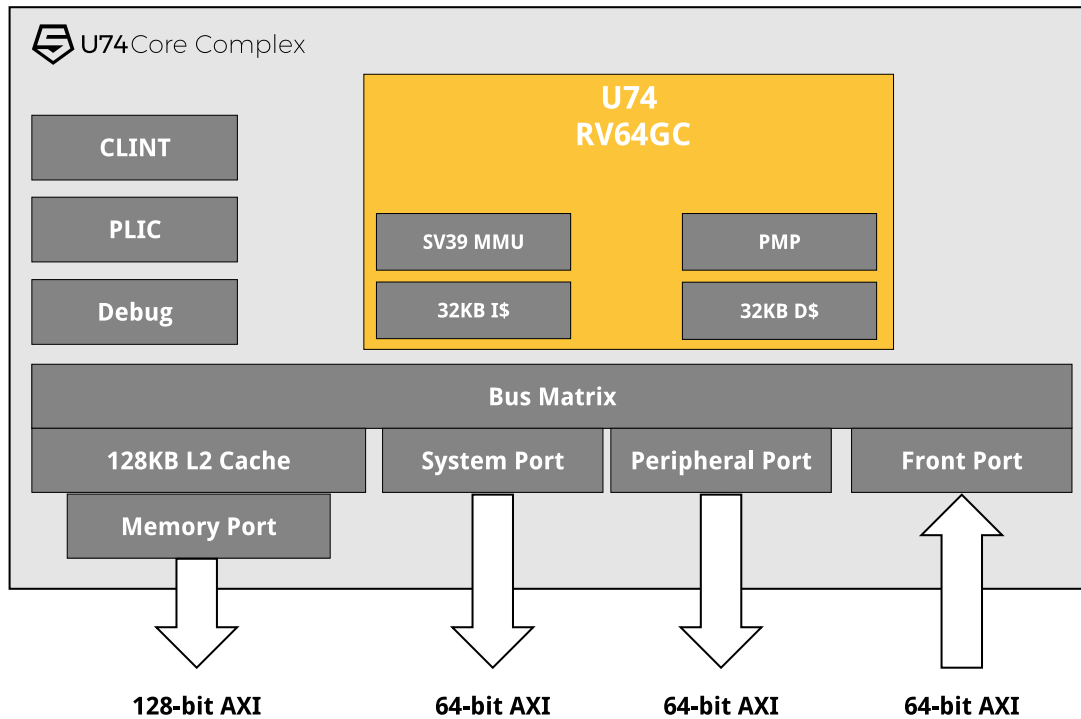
U74Core Complex

CLINT

PLIC

Debug

U74
RV64GC

SV39 MMU

PMP

32KB I$

32KB D$

Bus Matrix

128KB L2 Cache

System Port

Peripheral Port

Front Port

Memory Port

128-bit AXI

64-bit AXI

64-bit AXI

64-bit AXI